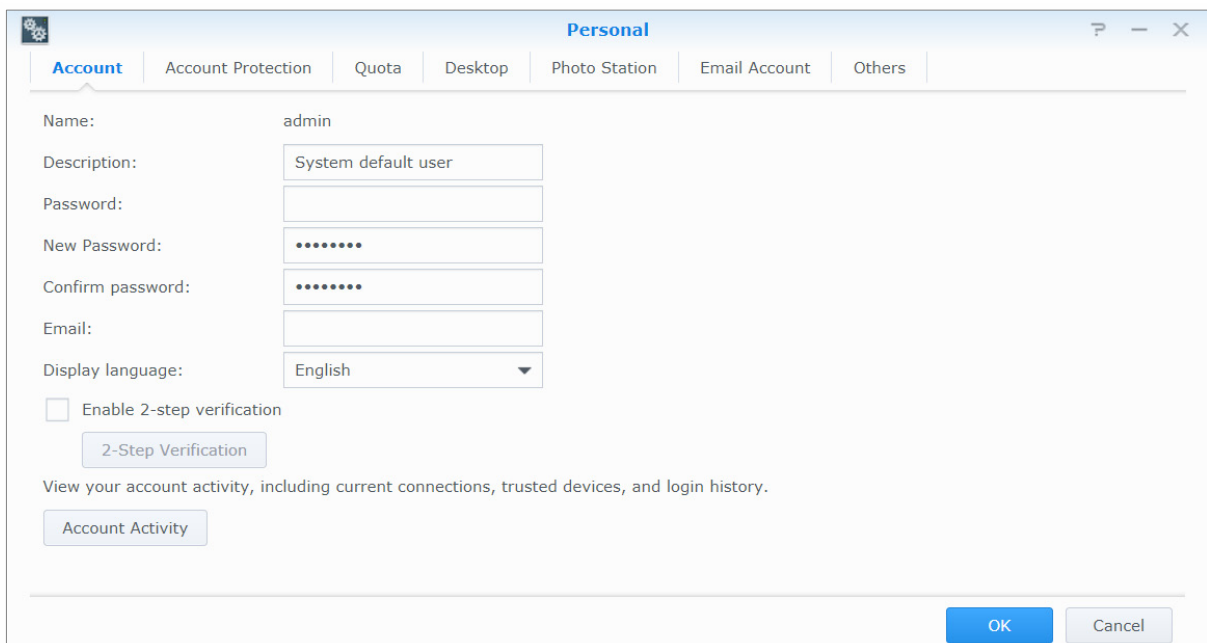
Personal

? — ✕

Account | Account Protection | Quota | Desktop | Photo Station | Email Account | Others

Name: admin

Description: System default user

Password:

New Password: ••••••••

Confirm password: ••••••••

Email:

Display language: English

Enable 2-step verification

2-Step Verification

View your account activity, including current connections, trusted devices, and login history.

Account Activity

OK

Cancel